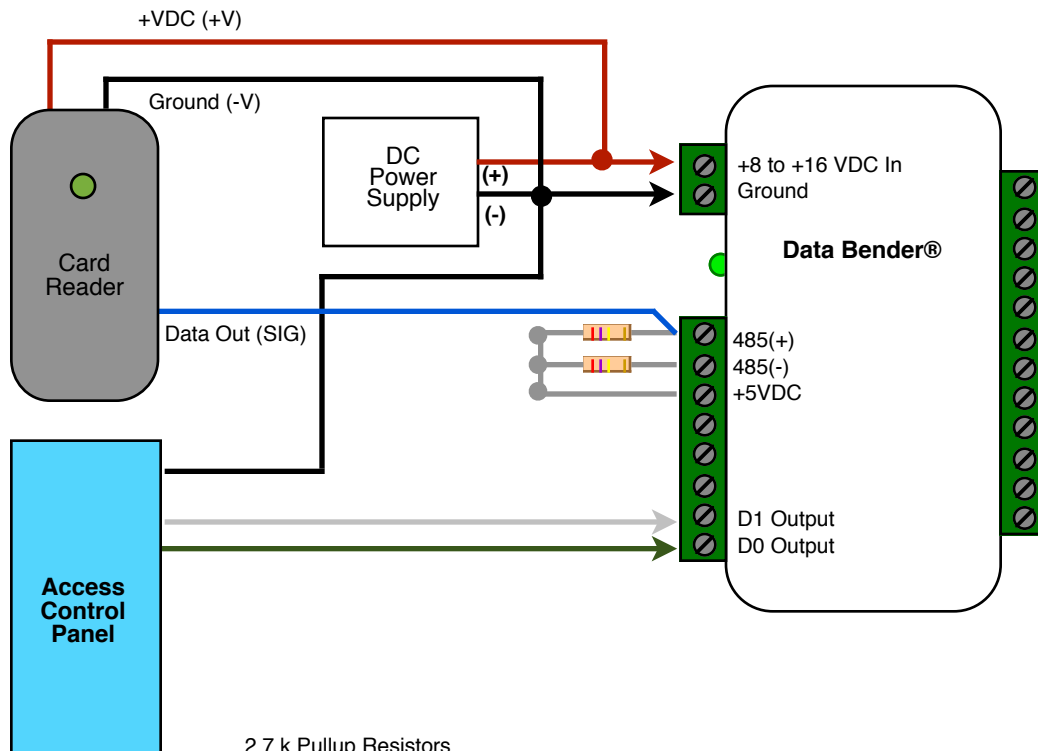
+VDC (+V)

Ground (-V)

Card Reader

DC Power Supply

(+)

(-)

+8 to +16 VDC In
Ground

Data Bender®

Data Out (SIG)

485(+)
485(-)
+5VDC

D1 Output
D0 Output

Access Control Panel

2.7 k Pullup Resistors